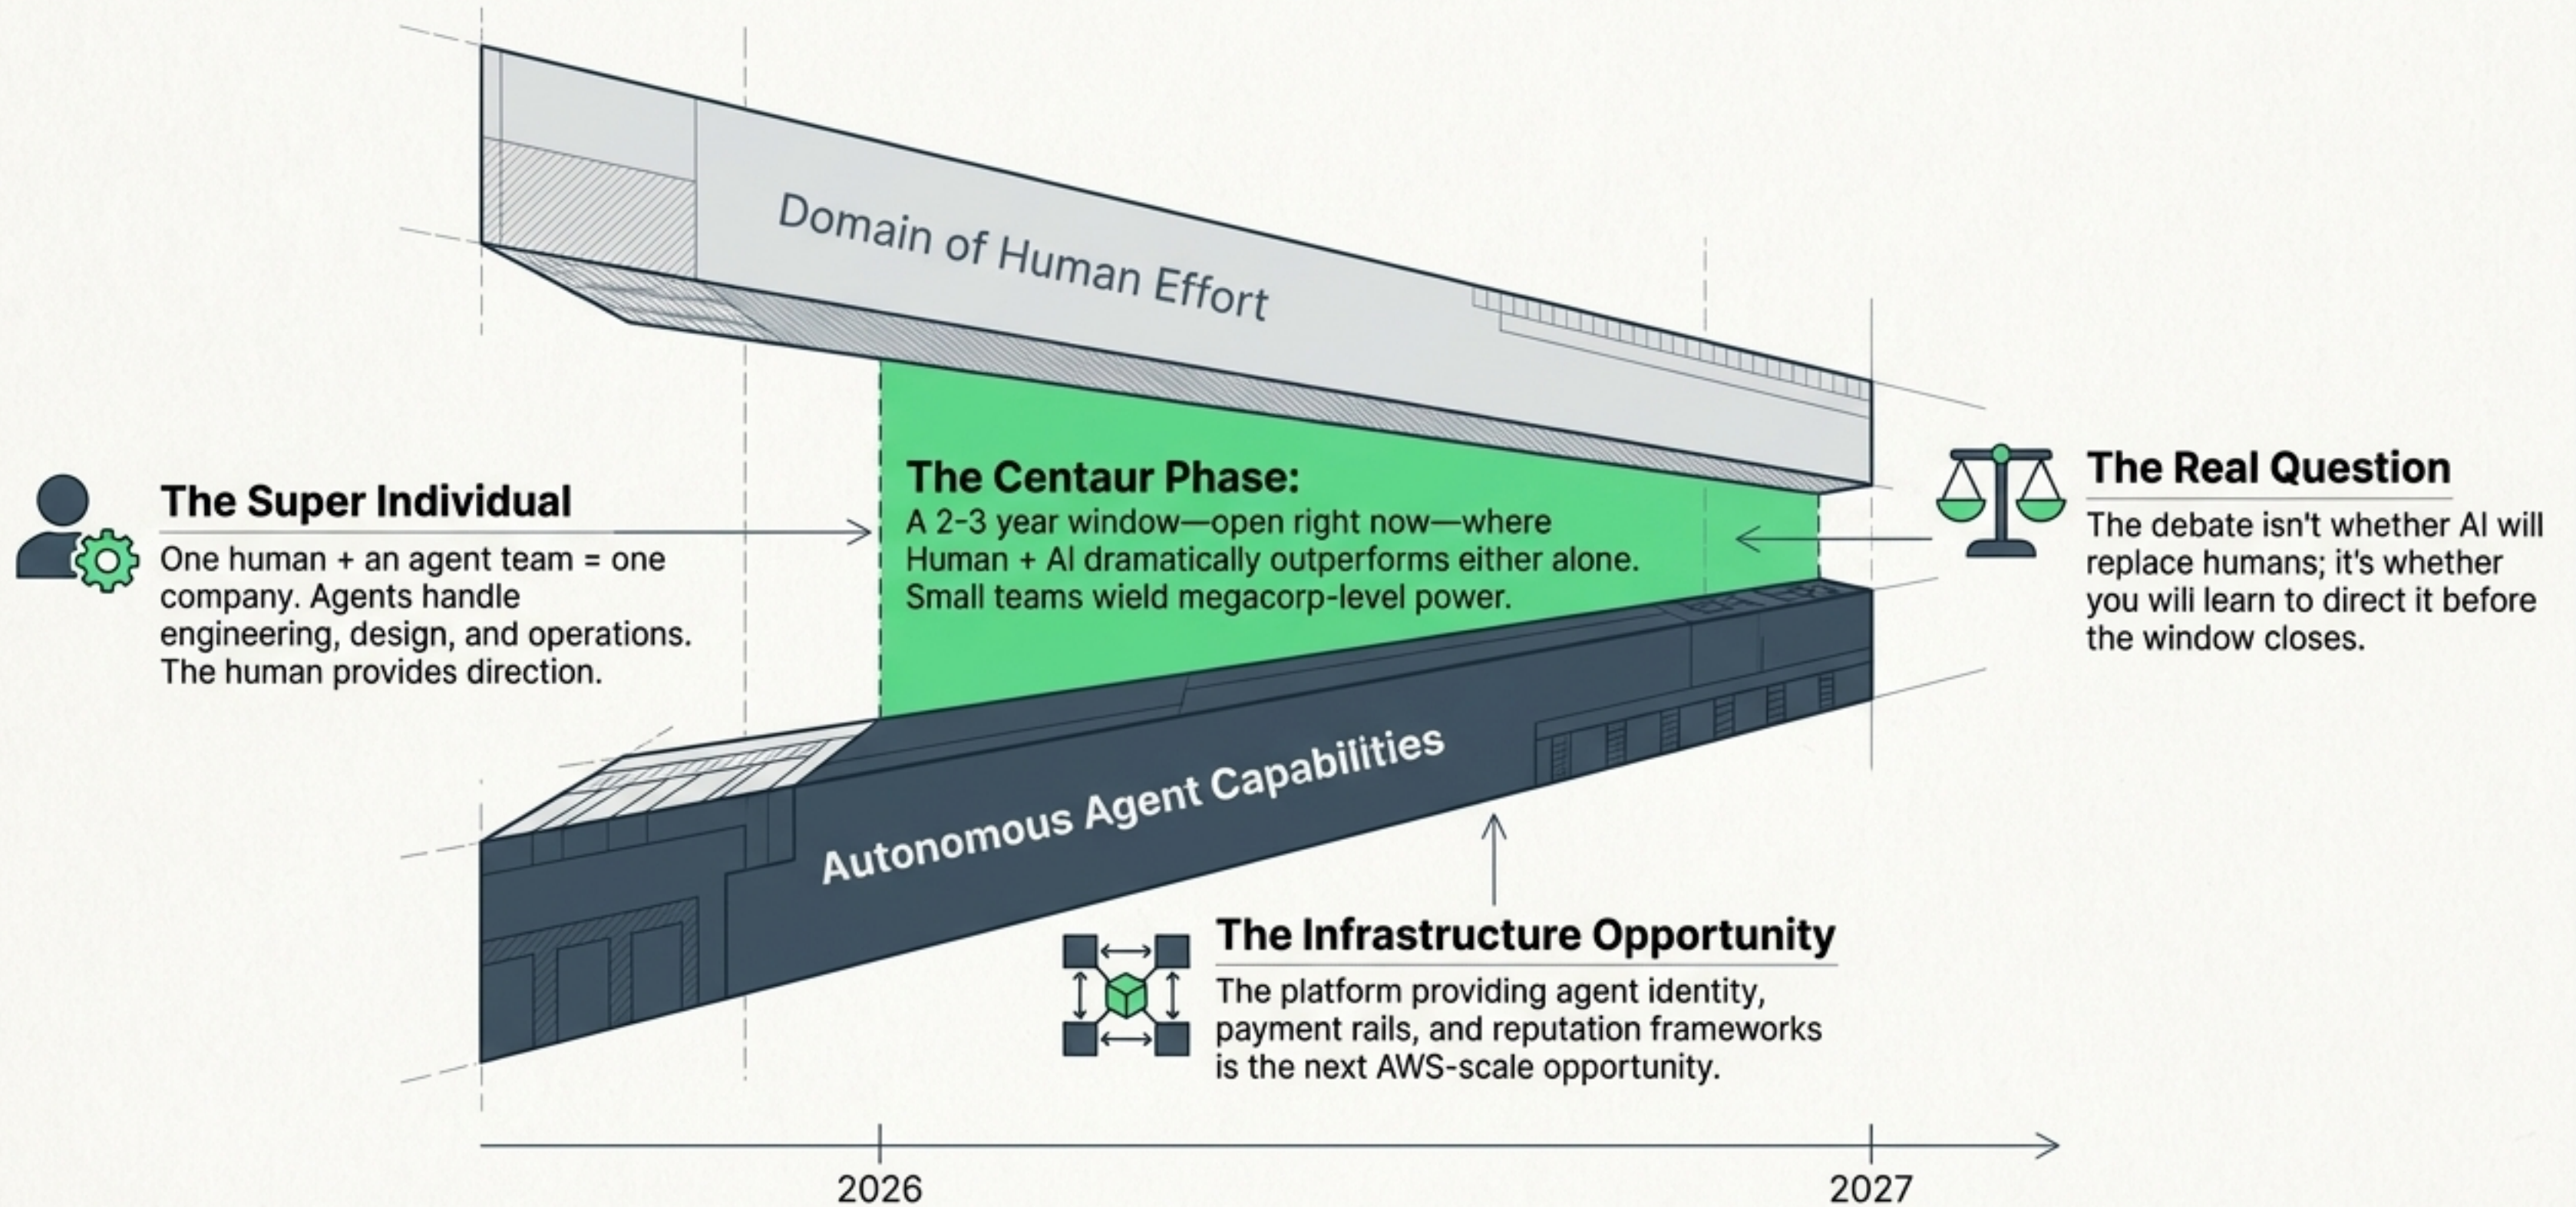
Domain of Human Effort

The Super Individual
One human + an agent team = one company. Agents handle engineering, design, and operations. The human provides direction.

The Centaur Phase:
A 2-3 year window—open right now—where Human + AI dramatically outperforms either alone. Small teams wield megacorp-level power.

The Real Question
The debate isn't whether AI will replace humans; it's whether you will learn to direct it before the window closes.

Autonomous Agent Capabilities

The Infrastructure Opportunity
The platform providing agent identity, payment rails, and reputation frameworks is the next AWS-scale opportunity.

2026

2027